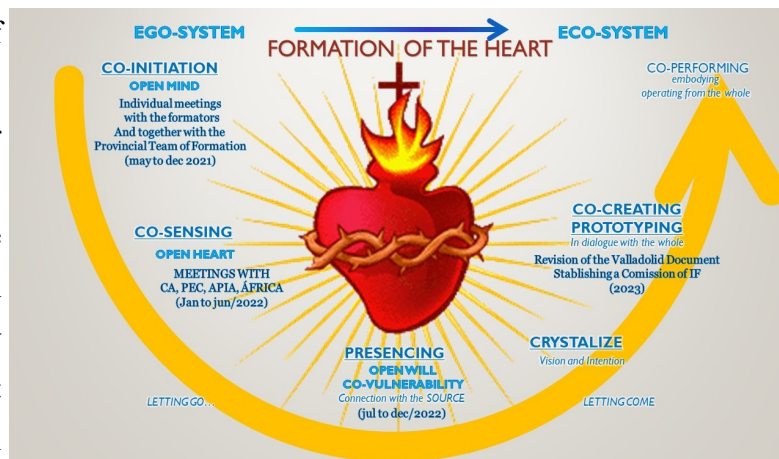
EGO-SYSTEM

ECO-SYSTEM

FORMATION OF THE HEART

CO-INITIATION
OPEN MIND
Individual meetings with the formators And together with the Provincial Team of Formation (may to dec 2021)

CO-PERFORMING
embodying
operating from the whole

CO-SENSING
OPEN HEART
MEETINGS WITH CA, PEC, APIA, ÁFRICA (Jan to jun/2022)

CO-CREATING PROTOTYPING
In dialogue with the whole
Revision of the Valladolid Document
Stablishing a Comission of IF (2023)

CRYSTALIZE
Vision and Intention

PRESENCING
OPEN WILL
CO-VULNERABILITY
Connection with the SOURCE
(jul to dec/2022)

LETTING GO...

LETTING COME